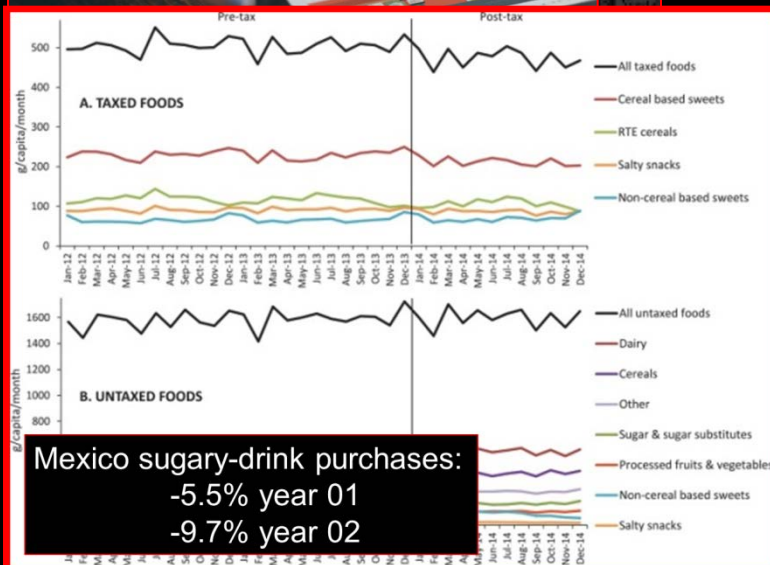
Pre-tax

Post-tax

A. TAXED FOODS

g/capita/month

500
400
300
200
100
0

Jan-12 Feb-12 Mar-12 Apr-12 May-12 Jun-12 Jul-12 Aug-12 Sep-12 Oct-12 Nov-12 Dec-12 Jan-13 Feb-13 Mar-13 Apr-13 May-13 Jun-13 Jul-13 Aug-13 Sep-13 Oct-13 Nov-13 Dec-13 Jan-14 Feb-14 Mar-14 Apr-14 May-14 Jun-14 Jul-14 Aug-14 Sep-14 Oct-14 Nov-14 Dec-14

All taxed foods
Cereal based sweets
RTE cereals
Salty snacks
Non-cereal based sweets

B. UNTAXED FOODS

g/capita/month

1600
1400
1200
1000
800

All untaxed foods
Dairy
Cereals
Other
Sugar & sugar substitutes
Processed fruits & vegetables
Non-cereal based sweets
Salty snacks

May-14 Jun-14 Jul-14 Aug-14 Sep-14 Oct-14 Nov-14 Dec-14

Mexico sugary-drink purchases:
-5.5% year 01
-9.7% year 02